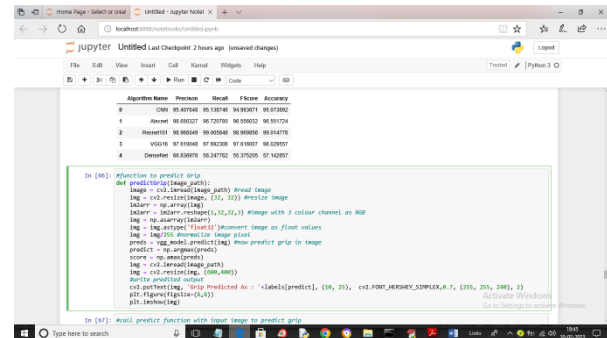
Home Page - Select or creat | Untitled - Jupyter Notel × | +

localhost:8888/notebooks/Untitled.ipynb

jupyter Untitled Last Checkpoint: 2 hours ago (unsaved changes)

Logout

File Edit View Insert Cell Kernel Widgets Help

Trusted | Python 3

Run | Code

| | Algorithm Name | Precison | Recall | FScore | Accuracy |
|---|---|---|---|---|---|
| 0 | CNN | 95.497648 | 95.138746 | 94.983671 | 95.073892 |
| 1 | Alexnet | 96.650327 | 96.720780 | 96.556032 | 96.551724 |
| 2 | Resnet101 | 98.866049 | 99.065848 | 98.909856 | 99.014778 |
| 3 | VGG16 | 97.619048 | 97.692308 | 97.616007 | 98.029557 |
| 4 | DenseNet | 96.836978 | 96.247762 | 95.375205 | 97.142857 |

In [66]: #function to predict Grip
def predictGrip(image_path):
    image = cv2.imread(image_path) #read image
    img = cv2.resize(image, (32, 32)) #resize image
    im2arr = np.array(img)
    im2arr = im2arr.reshape(1,32,32,3) #image with 3 colour channel as RGB
    img = np.asarray(im2arr)
    img = img.astype('float32')#convert image as float values
    img = img/255 #normalize image pixel
    preds = vgg_model.predict(img) #now predict grip in image
    predict = np.argmax(preds)
    score = np.amax(preds)
    img = cv2.imread(image_path)
    img = cv2.resize(img, (600,400))
    #write predited output
    cv2.putText(img, 'Grip Predicted As : '+labels[predict], (10, 25), cv2.FONT_HERSHEY_SIMPLEX,0.7, (255, 255, 240), 2)
    plt.figure(figsize=(8,8))
    plt.imshow(img)

Activate Windows
Go to Settings to activate Windows.

In [67]: #call predict function with input image to predict grip

Type here to search

Links

18:45
10-07-2023